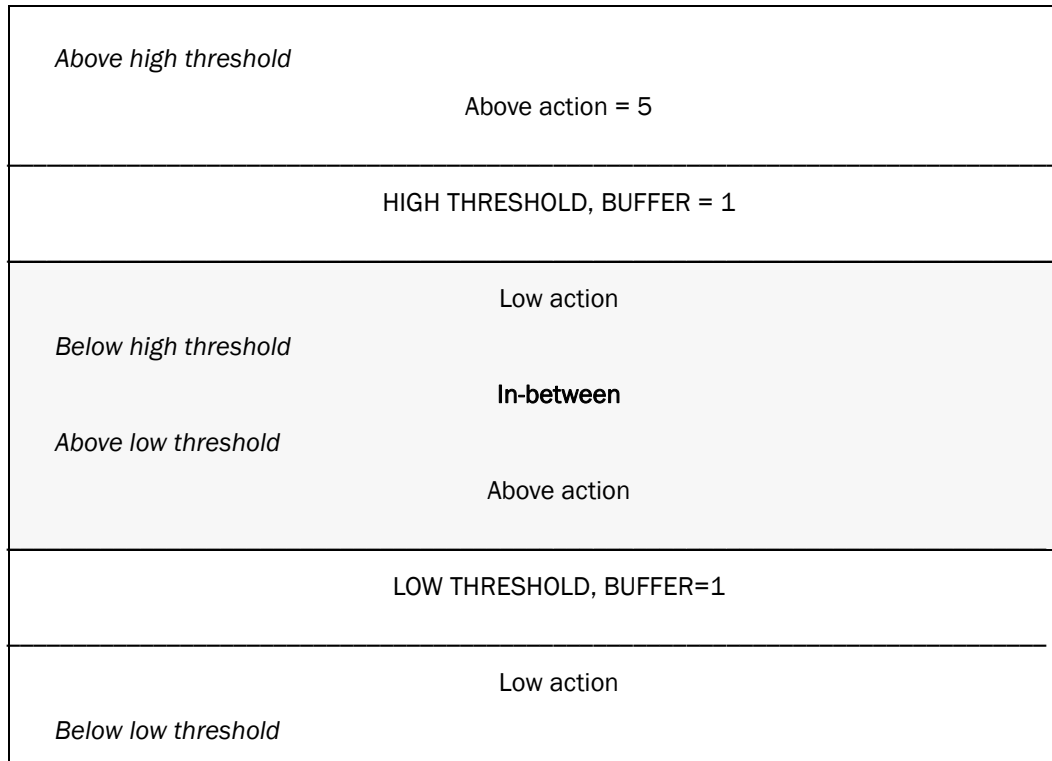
Above high threshold

Above action = 5

HIGH THRESHOLD, BUFFER = 1

Low action

Below high threshold

In-between

Above low threshold

Above action

LOW THRESHOLD, BUFFER=1

Low action

Below low threshold